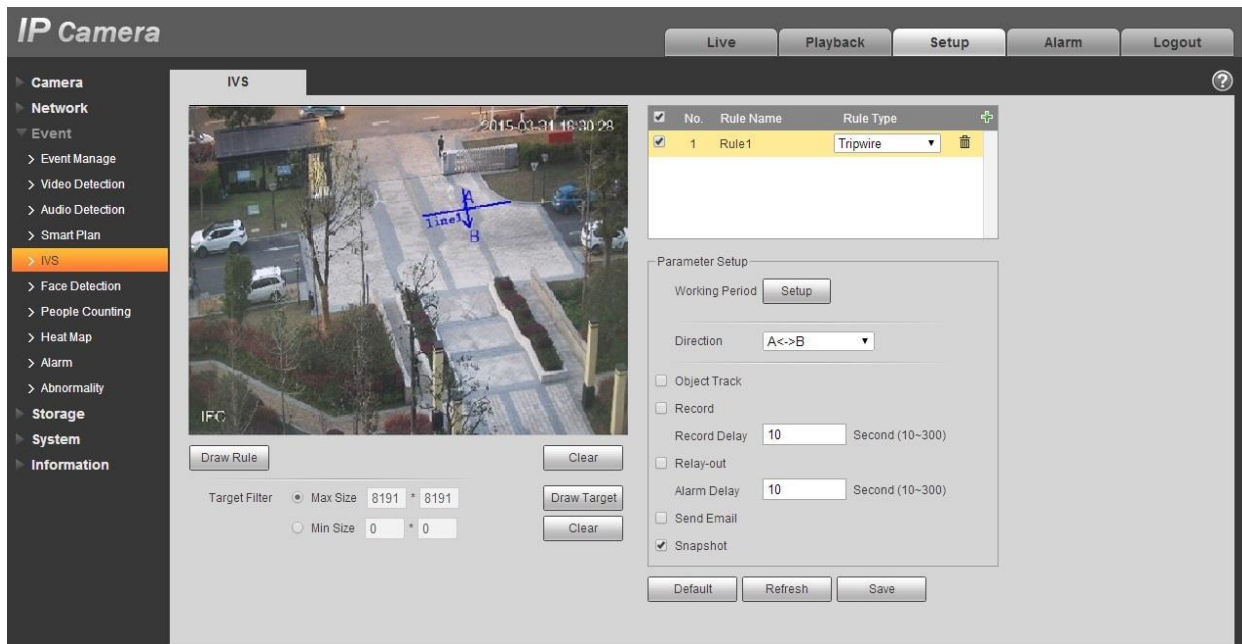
IP Camera

Live | Playback | Setup | Alarm | Logout

Camera
Network
Event
> Event Manage
> Video Detection
> Audio Detection
> Smart Plan
> IVS
> Face Detection
> People Counting
> Heat Map
> Alarm
> Abnormality
Storage
System
Information

IVS

2015-03-31 16:30:28
A
Line1
B
IFC

Draw Rule
Clear

Target Filter  Max Size 8191 * 8191  Draw Target
Min Size 0 * 0  Clear

| No. | Rule Name | Rule Type |
|---|---|---|
| 1 | Rule1 | Tripwire |

Parameter Setup
Working Period Setup
Direction A<->B
Object Track
Record
Record Delay 10 Second (10~300)
Relay-out
Alarm Delay 10 Second (10~300)
Send Email
Snapshot

Default Refresh Save